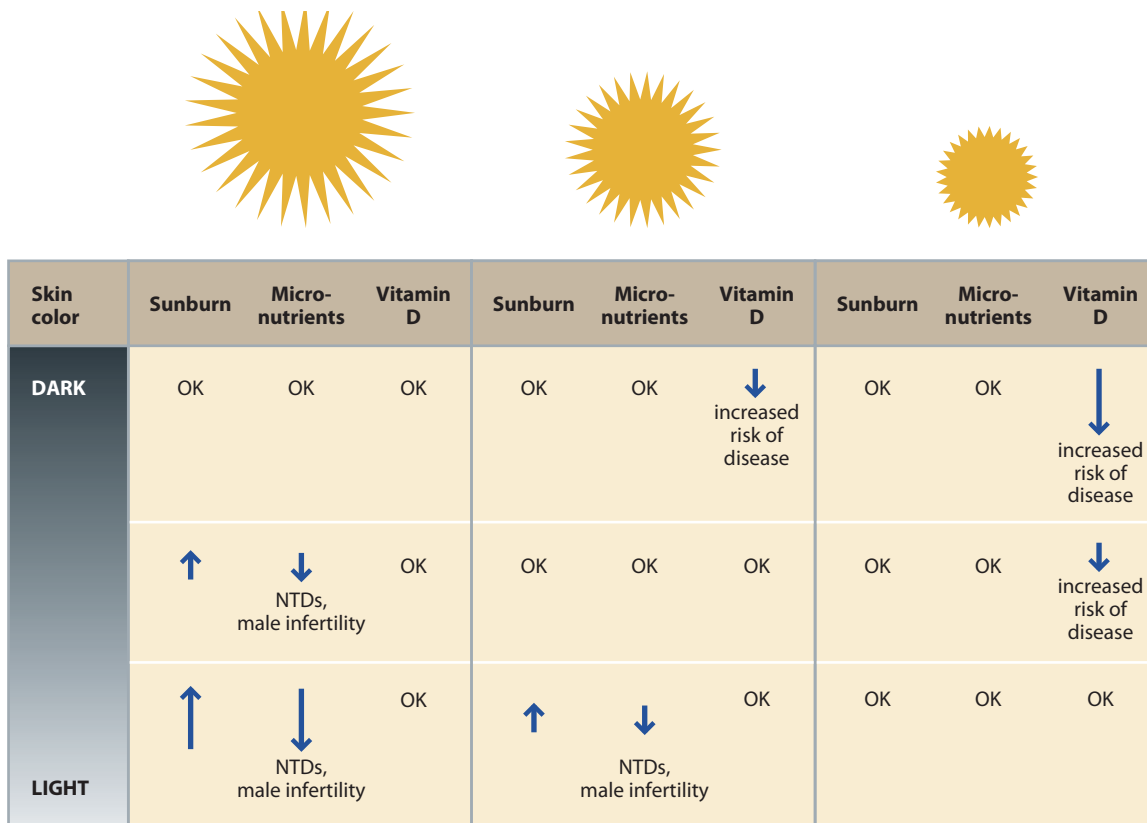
| Skin color | Sunburn | Micronutrients | Vitamin D | Sunburn | Micronutrients | Vitamin D | Sunburn | Micronutrients | Vitamin D |
|---|---|---|---|---|---|---|---|---|---|
| DARK | OK | OK | OK | OK | OK | increased risk of disease | OK | OK | increased risk of disease |
| | | NTDs, male infertility | OK | OK | OK | OK | OK | OK | increased risk of disease |
| LIGHT | | NTDs, male infertility | OK | | NTDs, male infertility | OK | OK | OK | OK |